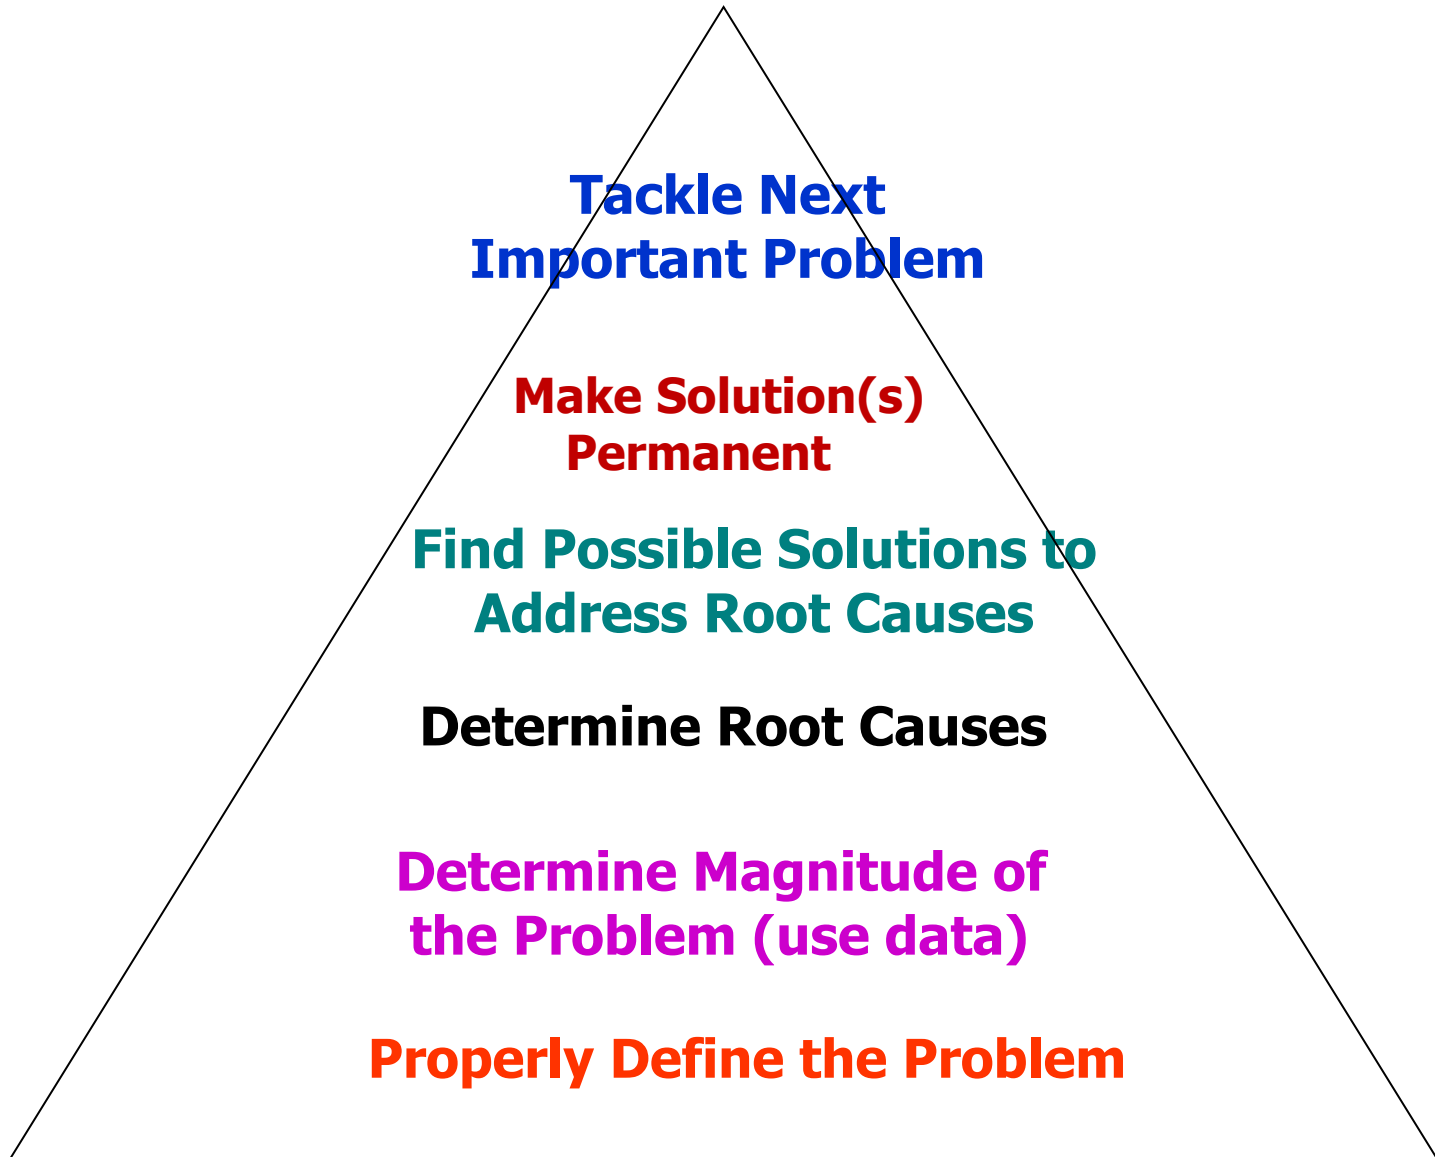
Tackle Next Important Problem

Make Solution(s) Permanent

Find Possible Solutions to Address Root Causes

Determine Root Causes

Determine Magnitude of the Problem (use data)

Properly Define the Problem